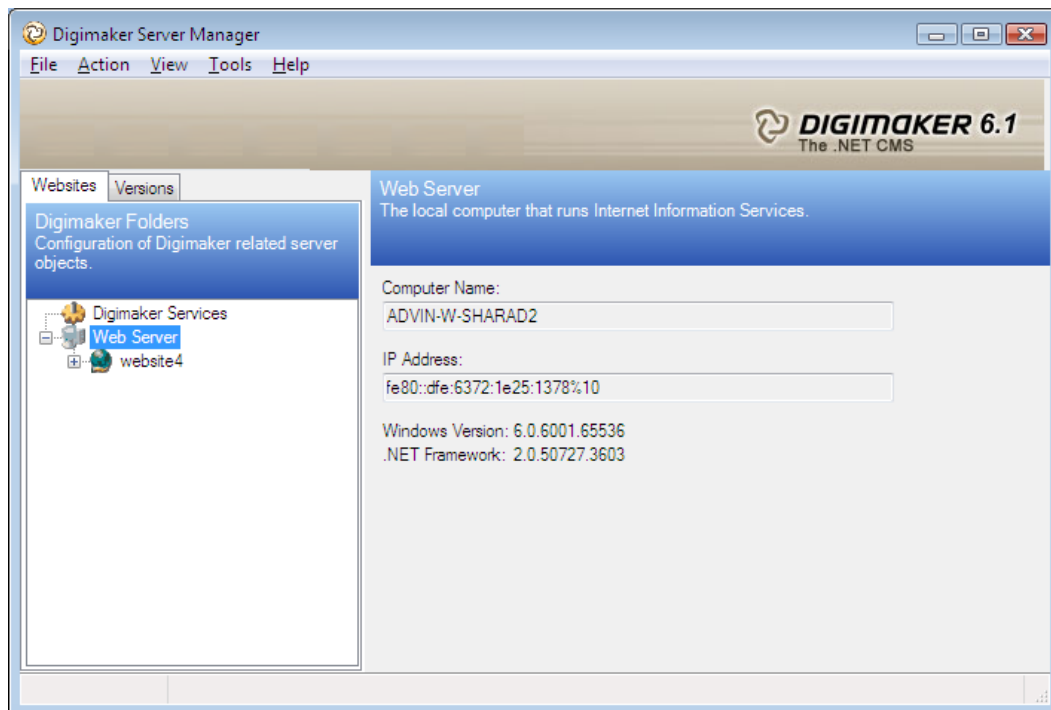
Digimaker Server Manager

File Action View Tools Help

DIGIMAKER 6.1
The .NET CMS

Websites Versions

Digimaker Folders
Configuration of Digimaker related server objects.

Digimaker Services
Web Server
website4

Web Server
The local computer that runs Internet Information Services.

Computer Name:
ADVIN-W-SHARAD2

IP Address:
fe80::dfe:6372:1e25:1378%10

Windows Version: 6.0.6001.65536
.NET Framework: 2.0.50727.3603